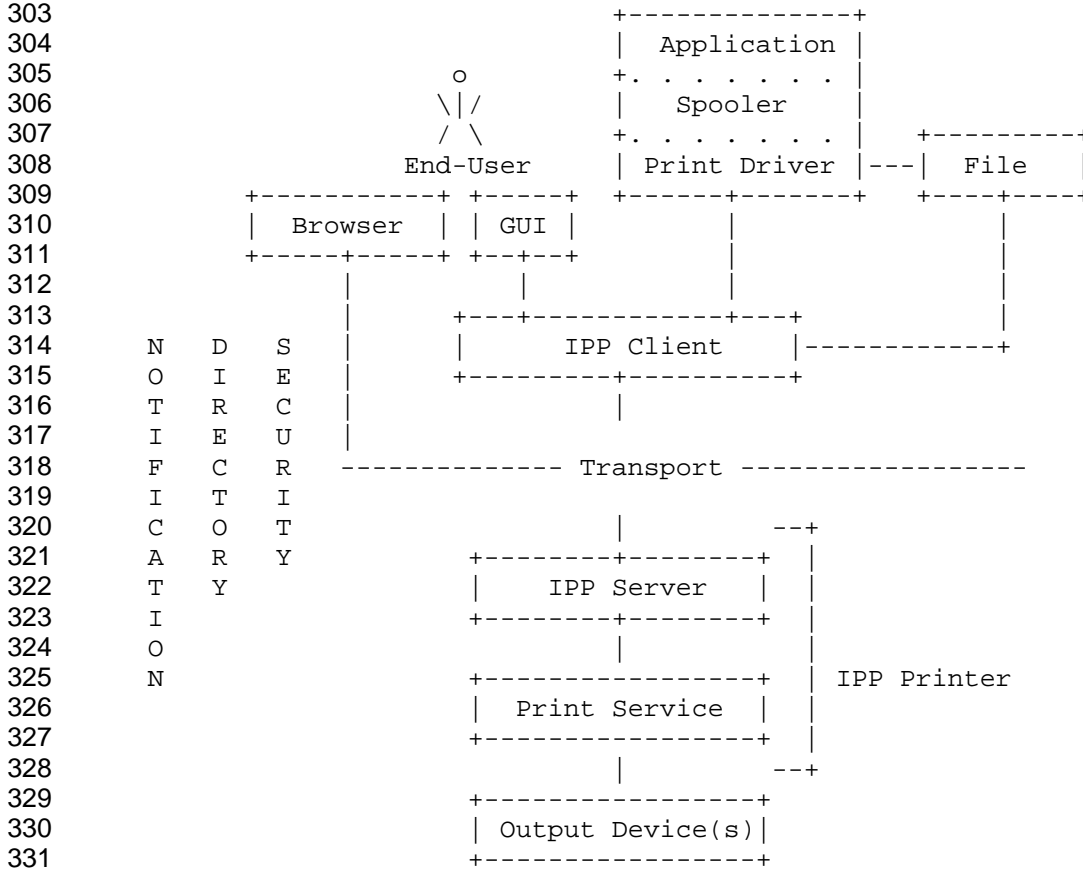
303
304 Application
305
306 Spooler
307
308 End-User Print Driver File
309
310 Browser GUI
311
312
313
314 N D S IPP Client
315 O I E
316 T R C
317 I E U
318 F C R Transport
319 I T I
320 C O T
321 A R Y
322 T Y IPP Server
323 I
324 O
325 N IPP Printer
326 Print Service
327
328
329
330 Output Device(s)
331